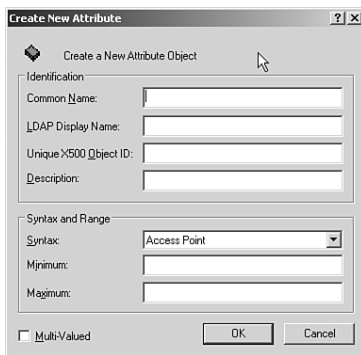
Create New Attribute

?

X

Create a New Attribute Object

Identification

Common Name:

LDAP Display Name:

Unique X500 Object ID:

Description:

Syntax and Range

Syntax:

Access Point

Minimum:

Maximum:

Multi-Valued

OK

Cancel